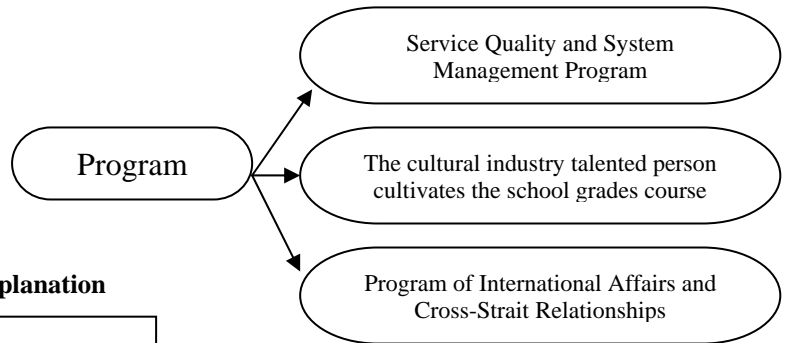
Program

Service Quality and System Management Program

The cultural industry talented person cultivates the school grades course

Program of International Affairs and Cross-Strait Relationships

planation